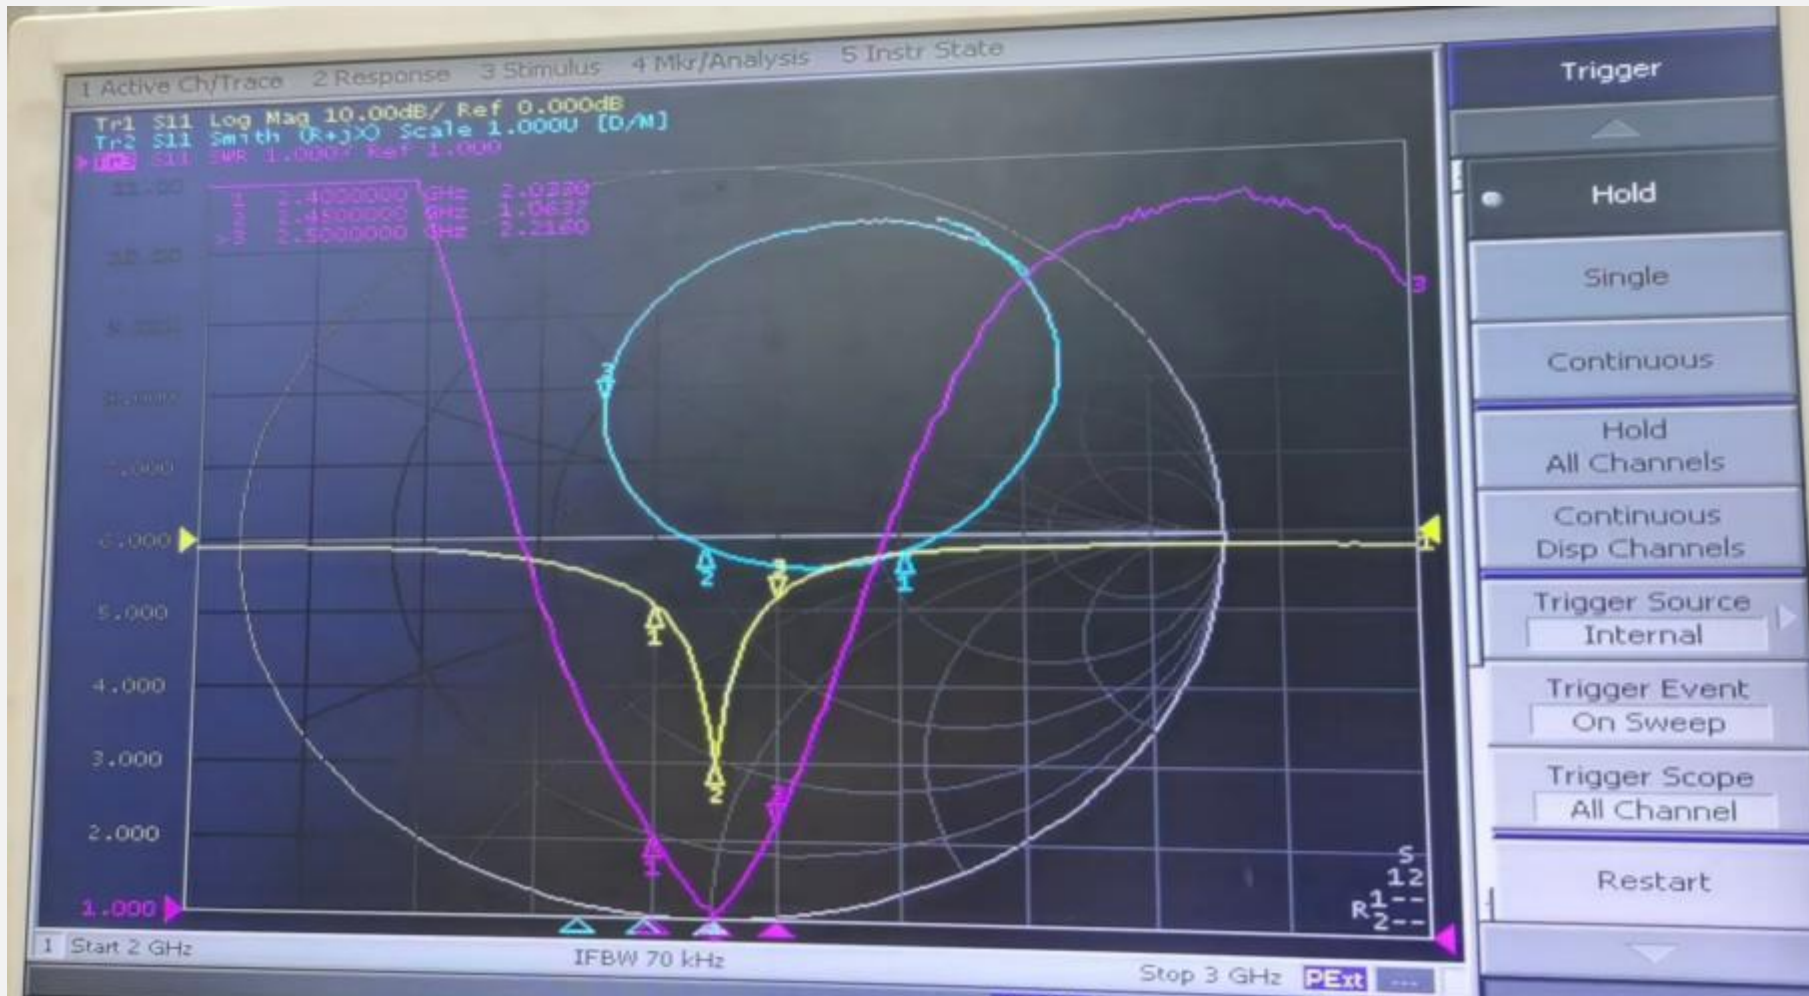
1 Active Ch/Trace 2 Response 3 Stimulus 4 Mkr/Analysis 5 Instr State

Tr1 S11 Log Mag 10.00dB/ Ref 0.000dB
Tr2 S11 Smith (R+jX) Scale 1.000U [D/M]
Tr3 S11 SWR 1.000/ Ref 1.000

1 2.4000000 GHz 2.0220
2 2.4500000 GHz 1.0637
>3 2.5000000 GHz 2.2160

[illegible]
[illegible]
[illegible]
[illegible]
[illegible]
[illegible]
5.000
4.000
3.000
2.000
1.000

1 Start 2 GHz IFBW 70 kHz Stop 3 GHz PExt

Trigger
Hold
Single
Continuous
Hold All Channels
Continuous Disp Channels
Trigger Source Internal
Trigger Event On Sweep
Trigger Scope All Channel
Restart